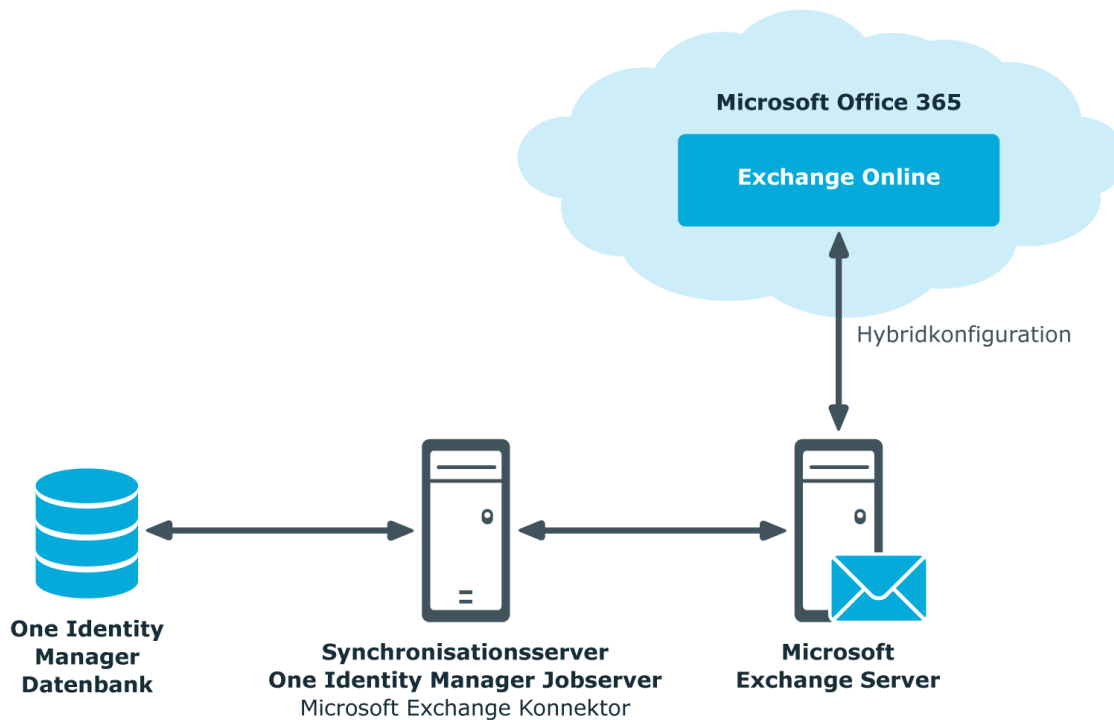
Microsoft Office 365

Exchange Online

Hybridkonfiguration

One Identity Manager Datenbank

Synchronisationsserver
One Identity Manager Jobserver
Microsoft Exchange Konnektor

Microsoft Exchange Server